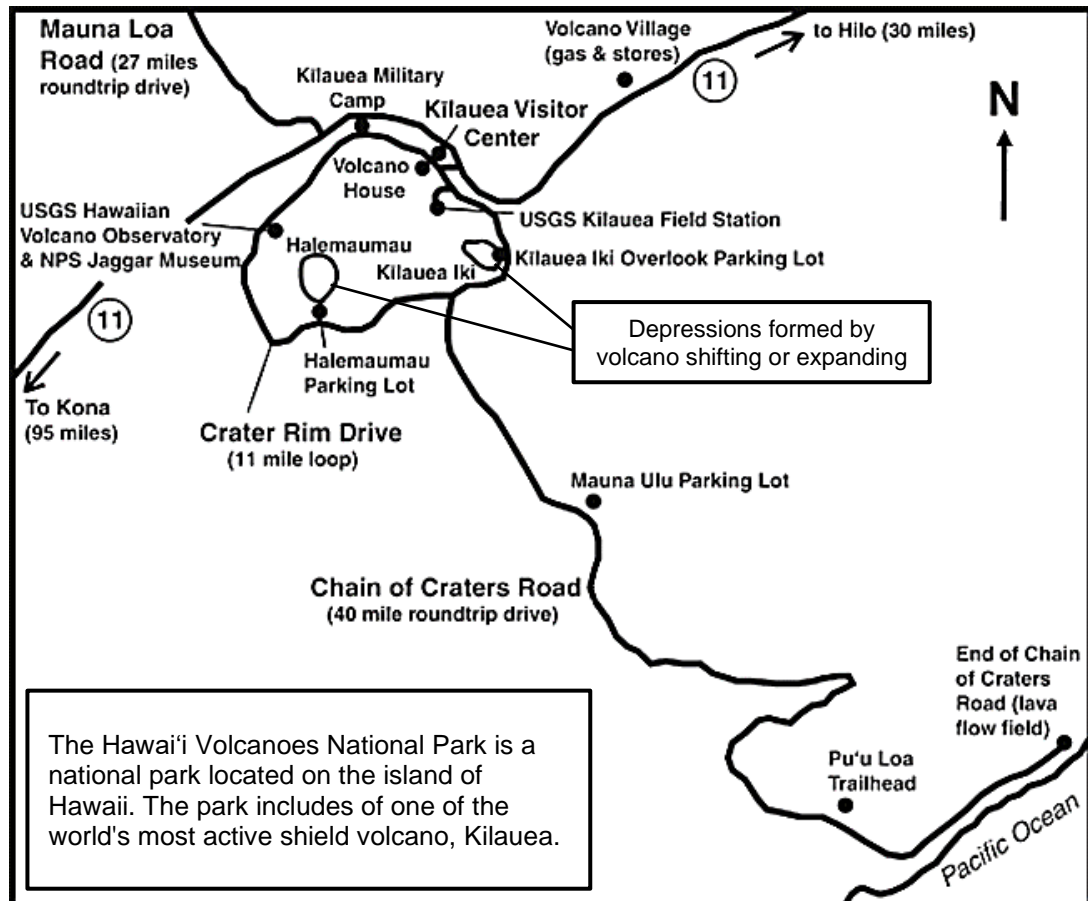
Mauna Loa Road (27 miles roundtrip drive)

Volcano Village (gas & stores)

to Hilo (30 miles)

11

N

Kilauea Military Camp

Kilauea Visitor Center

Volcano House

USGS Hawaiian Volcano Observatory & NPS Jaggar Museum

USGS Kilauea Field Station

Halemaumau

Kilauea Iki

Kilauea Iki Overlook Parking Lot

11

Depressions formed by volcano shifting or expanding

Halemaumau Parking Lot

To Kona (95 miles)

Crater Rim Drive (11 mile loop)

Mauna Ulu Parking Lot

Chain of Craters Road (40 mile roundtrip drive)

End of Chain of Craters Road (lava flow field)

The Hawai'i Volcanoes National Park is a national park located on the island of Hawaii. The park includes of one of the world's most active shield volcano, Kilauea.

Pu'u Loa Trailhead

Pacific Ocean